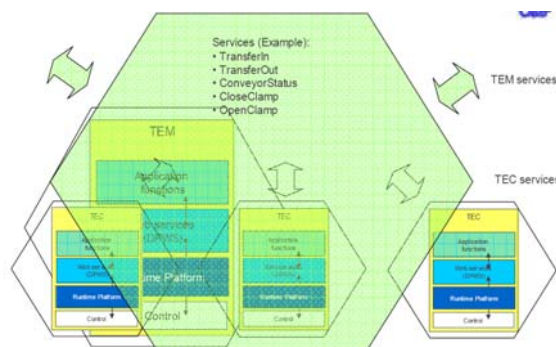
Services (Example):
• TransferIn
• TransferOut
• ConveyorStatus
• CloseClamp
• OpenClamp

TEM services

TEC services

TEM

Application functions

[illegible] services (DPWS)

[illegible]ime Platform

Control

TEC

Application functions

Web services (DPWS)

Runtime Platform

Control

TEC

Application functions

Web services (DPWS)

Runtime Platform

Control

TEC

Application functions

Web services (DPWS)

Runtime Platform

Control